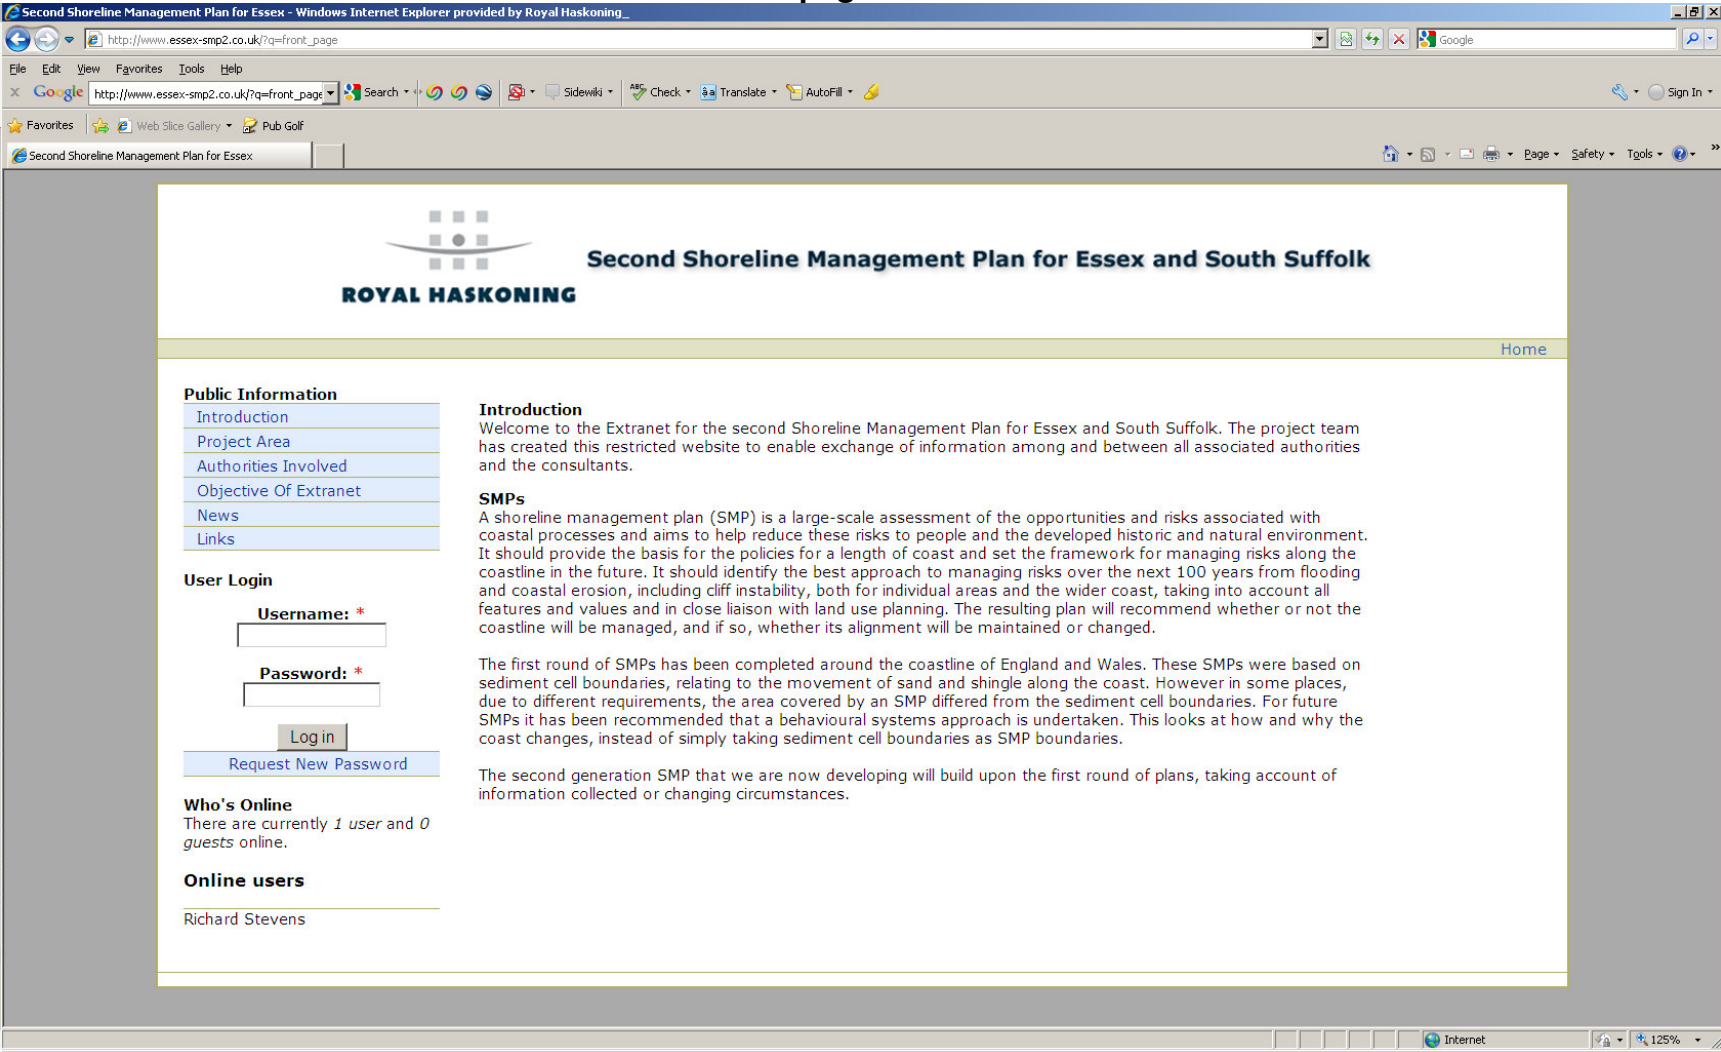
Second Shoreline Management Plan for Essex - Windows Internet Explorer provided by Royal Haskoning_

http://www.essex-smp2.co.uk/?q=front_page

Google

File Edit View Favorites Tools Help

Google http://www.essex-smp2.co.uk/?q=front_page Search Sidewiki Check Translate AutoFill Sign In

Favorites Web Slice Gallery Pub Golf

Second Shoreline Management Plan for Essex

Page Safety Tools

ROYAL HASKONING

Second Shoreline Management Plan for Essex and South Suffolk

Home

Public Information
Introduction
Project Area
Authorities Involved
Objective Of Extranet
News
Links

User Login

Username: *

Password: *

Log in

Request New Password

Who's Online
There are currently 1 user and 0 guests online.

Online users

Richard Stevens

Introduction
Welcome to the Extranet for the second Shoreline Management Plan for Essex and South Suffolk. The project team has created this restricted website to enable exchange of information among and between all associated authorities and the consultants.

SMPs
A shoreline management plan (SMP) is a large-scale assessment of the opportunities and risks associated with coastal processes and aims to help reduce these risks to people and the developed historic and natural environment. It should provide the basis for the policies for a length of coast and set the framework for managing risks along the coastline in the future. It should identify the best approach to managing risks over the next 100 years from flooding and coastal erosion, including cliff instability, both for individual areas and the wider coast, taking into account all features and values and in close liaison with land use planning. The resulting plan will recommend whether or not the coastline will be managed, and if so, whether its alignment will be maintained or changed.

The first round of SMPs has been completed around the coastline of England and Wales. These SMPs were based on sediment cell boundaries, relating to the movement of sand and shingle along the coast. However in some places, due to different requirements, the area covered by an SMP differed from the sediment cell boundaries. For future SMPs it has been recommended that a behavioural systems approach is undertaken. This looks at how and why the coast changes, instead of simply taking sediment cell boundaries as SMP boundaries.

The second generation SMP that we are now developing will build upon the first round of plans, taking account of information collected or changing circumstances.

Internet 125%